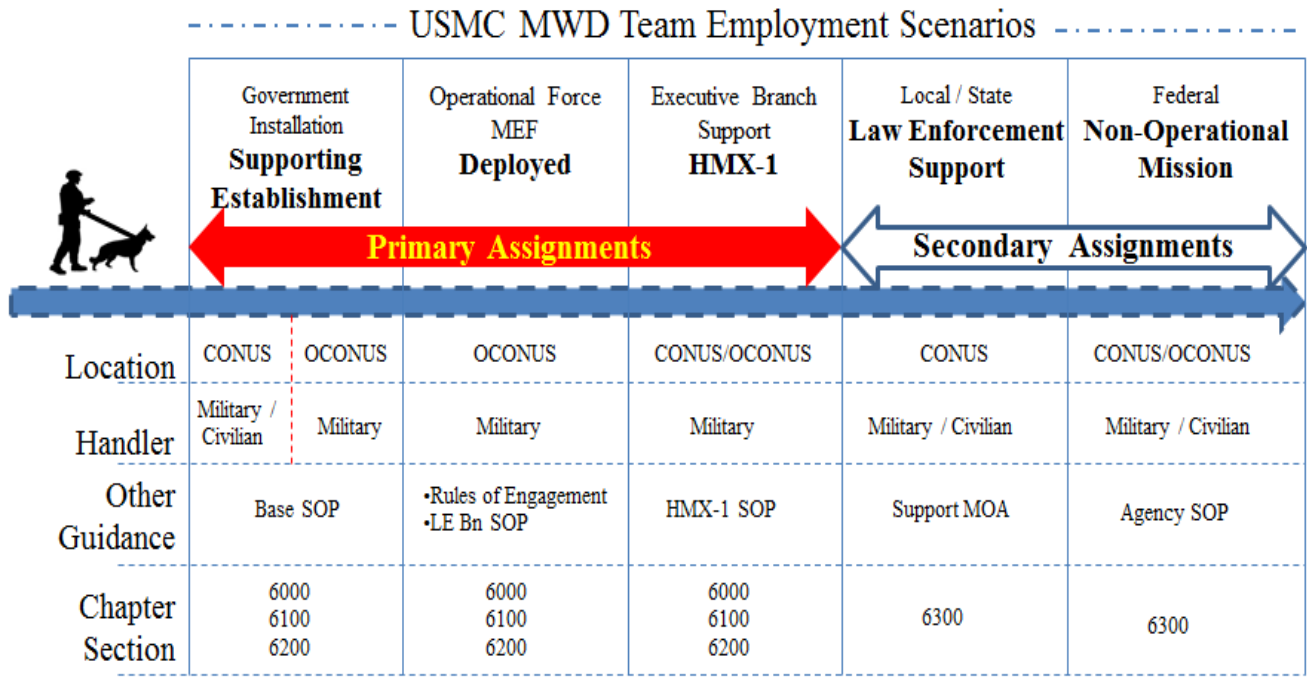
USMC MWD Team Employment Scenarios

| | Government Installation **Supporting Establishment** | Operational Force MEF **Deployed** | Executive Branch Support **HMX-1** | Local / State **Law Enforcement Support** | Federal **Non-Operational Mission** |
|---|---|---|---|---|---|

Primary Assignments

Secondary Assignments

| | | | | | | |
|---|---|---|---|---|---|---|
| Location | CONUS | OCONUS | OCONUS | CONUS/OCONUS | CONUS | CONUS/OCONUS |
| Handler | Military / Civilian | Military | Military | Military | Military / Civilian | Military / Civilian |
| Other Guidance | Base SOP | | •Rules of Engagement •LE Bn SOP | HMX-1 SOP | Support MOA | Agency SOP |
| Chapter Section | 6000 6100 6200 | | 6000 6100 6200 | 6000 6100 6200 | 6300 | 6300 |